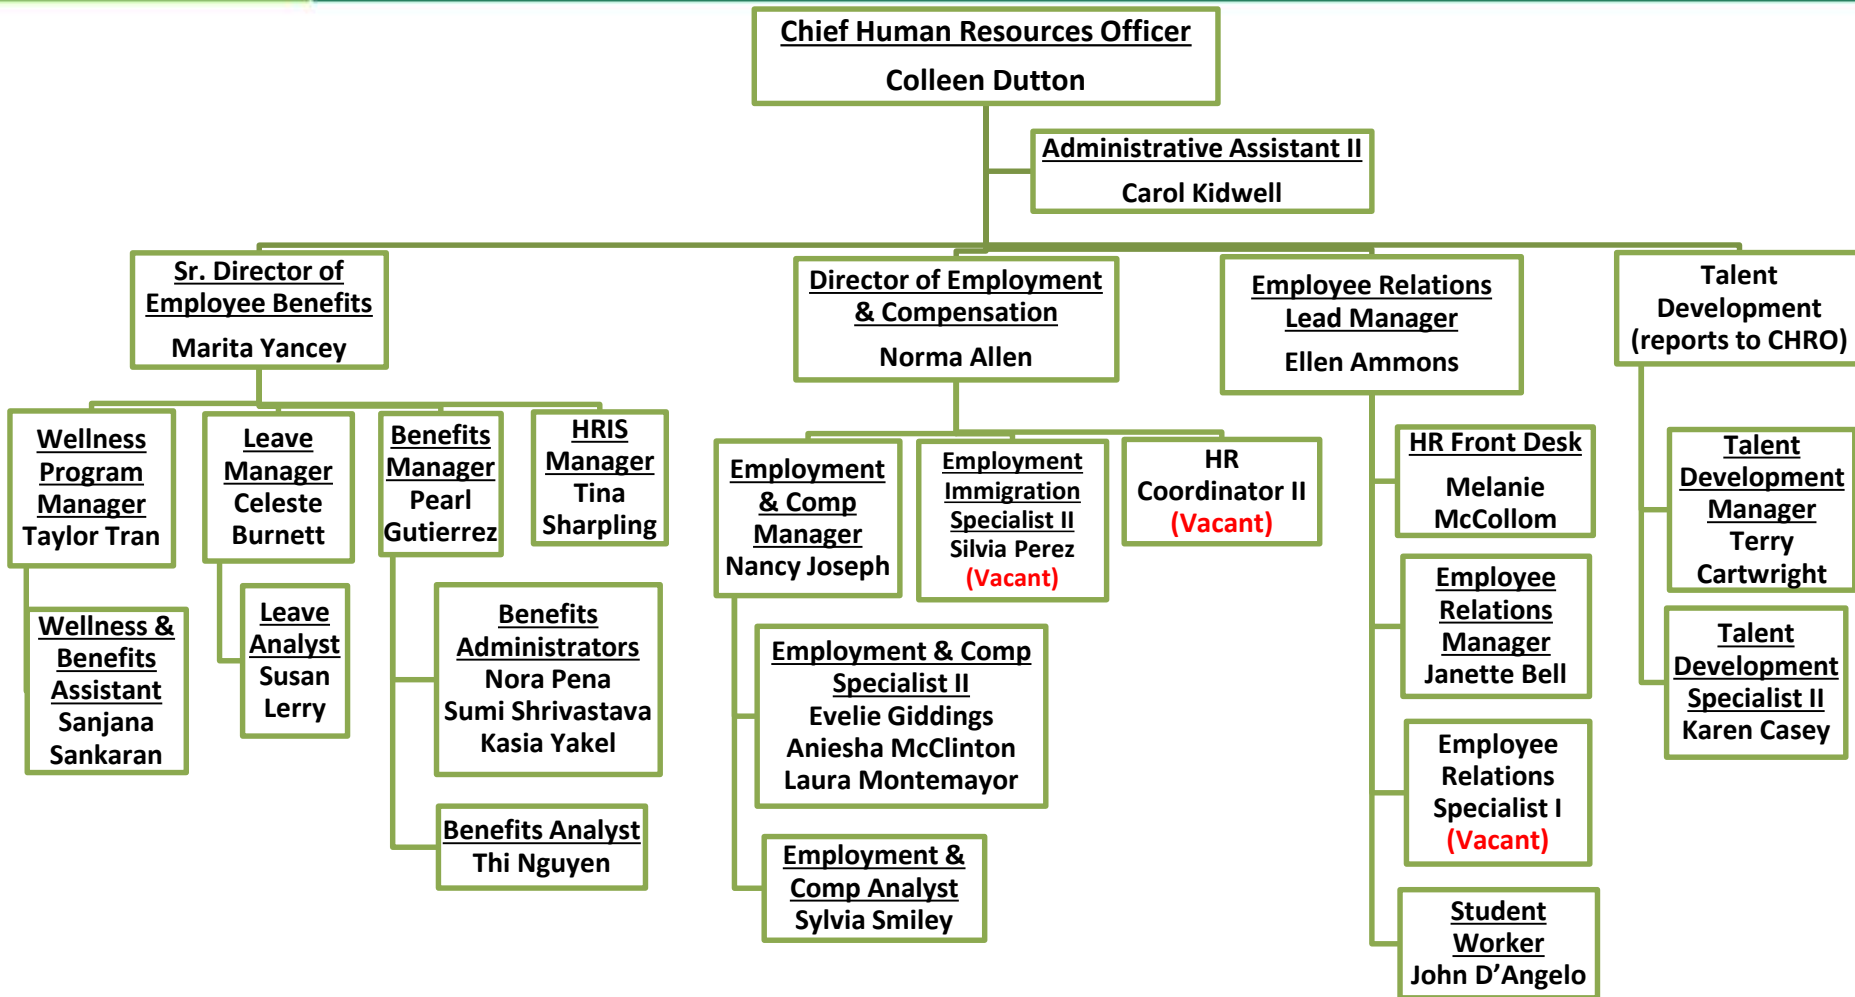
Chief Human Resources Officer
Colleen Dutton

Administrative Assistant II
Carol Kidwell

Sr. Director of Employee Benefits
Marita Yancey

Director of Employment & Compensation
Norma Allen

Employee Relations Lead Manager
Ellen Ammons

Talent Development (reports to CHRO)

Wellness Program Manager
Taylor Tran

Leave Manager
Celeste Burnett

Benefits Manager
Pearl Gutierrez

HRIS Manager
Tina Sharpling

Wellness & Benefits Assistant
Sanjana Sankaran

Leave Analyst
Susan Lerry

Benefits Administrators
Nora Pena
Sumi Shrivastava
Kasia Yakel

Benefits Analyst
Thi Nguyen

Employment & Comp Manager
Nancy Joseph

Employment Immigration Specialist II
Silvia Perez
(Vacant)

HR Coordinator II
(Vacant)

Employment & Comp Specialist II
Evelie Giddings
Aniesha McClinton
Laura Montemayor

Employment & Comp Analyst
Sylvia Smiley

HR Front Desk
Melanie McCollom

Employee Relations Manager
Janette Bell

Employee Relations Specialist I
(Vacant)

Student Worker
John D'Angelo

Talent Development Manager
Terry Cartwright

Talent Development Specialist II
Karen Casey